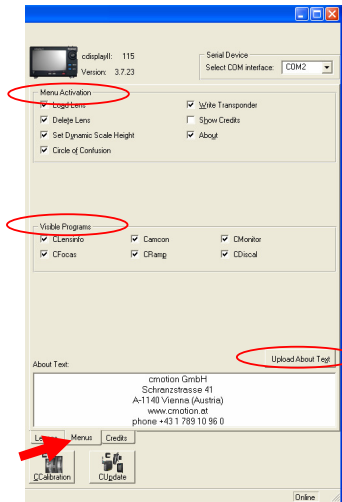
cdisplayII: 115
Version: 3.7.23

Serial Device
Select COM interface: COM2

Menu Activation
Load Lens
Delete Lens
Set Dynamic Scale Height
Circle of Confusion
Write Transponder
Show Credits
About

Visible Programs
CLensinfo
CFocus
Camcon
CRamp
CMonitor
CDiscal

About Text:
Upload About Text

cmotion GmbH
Schranzstrasse 41
A-1140 Vienna (Austria)
www.cmotion.at
phone +43 1 789 10 96 0

Lens
Menus
Credits

CCalibration
CUpdate

Online